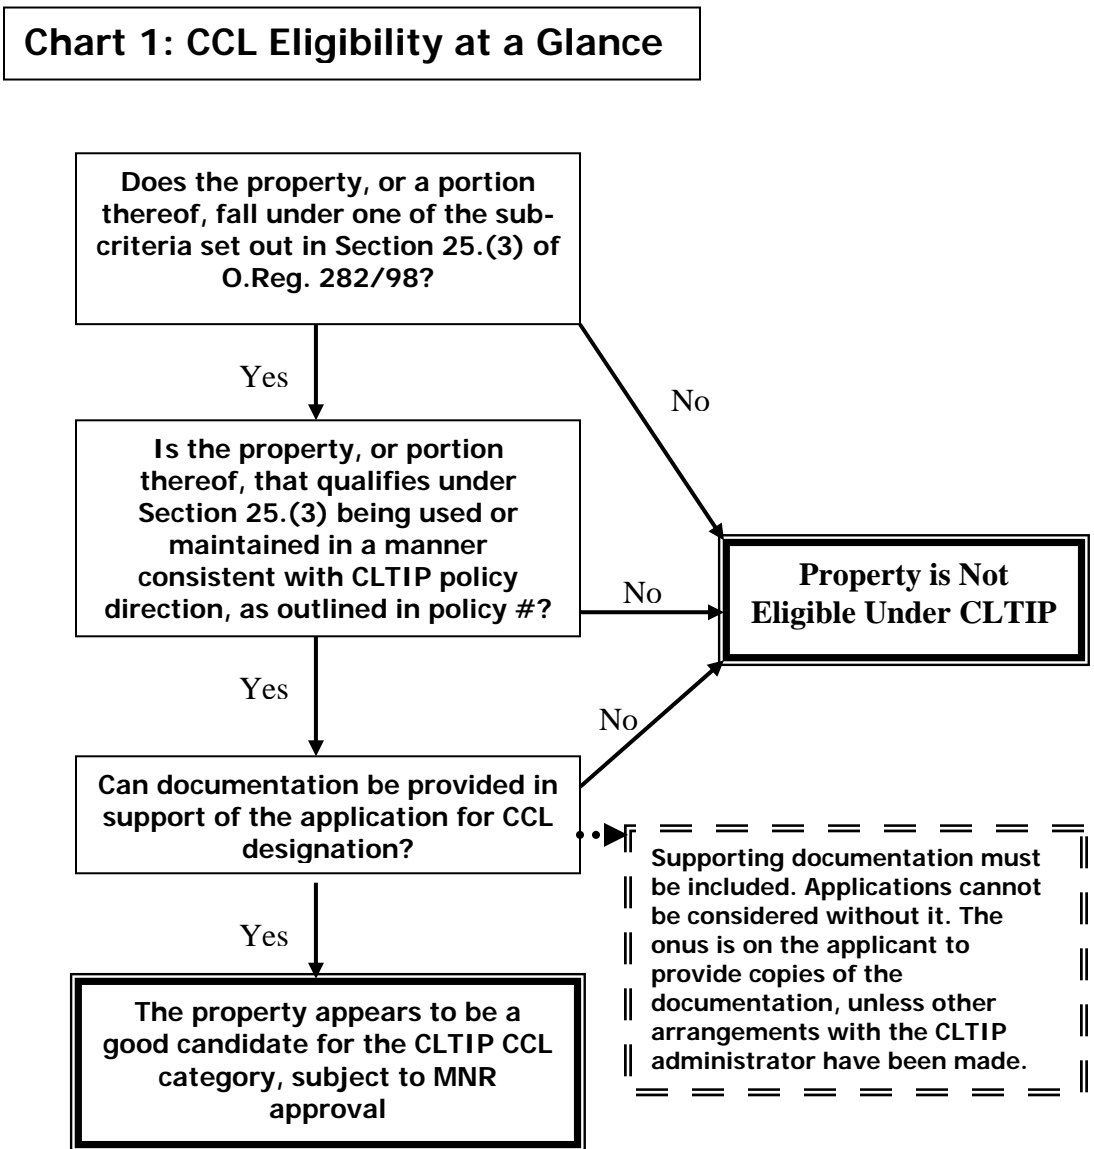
Chart 1: CCL Eligibility at a Glance

Does the property, or a portion thereof, fall under one of the subcriteria set out in Section 25.(3) of O.Reg. 282/98?

Yes

No

Is the property, or portion thereof, that qualifies under Section 25.(3) being used or maintained in a manner consistent with CLTIP policy direction, as outlined in policy #?

No

Property is Not Eligible Under CLTIP

Yes

No

Can documentation be provided in support of the application for CCL designation?

Supporting documentation must be included. Applications cannot be considered without it. The onus is on the applicant to provide copies of the documentation, unless other arrangements with the CLTIP administrator have been made.

Yes

The property appears to be a good candidate for the CLTIP CCL category, subject to MNR approval